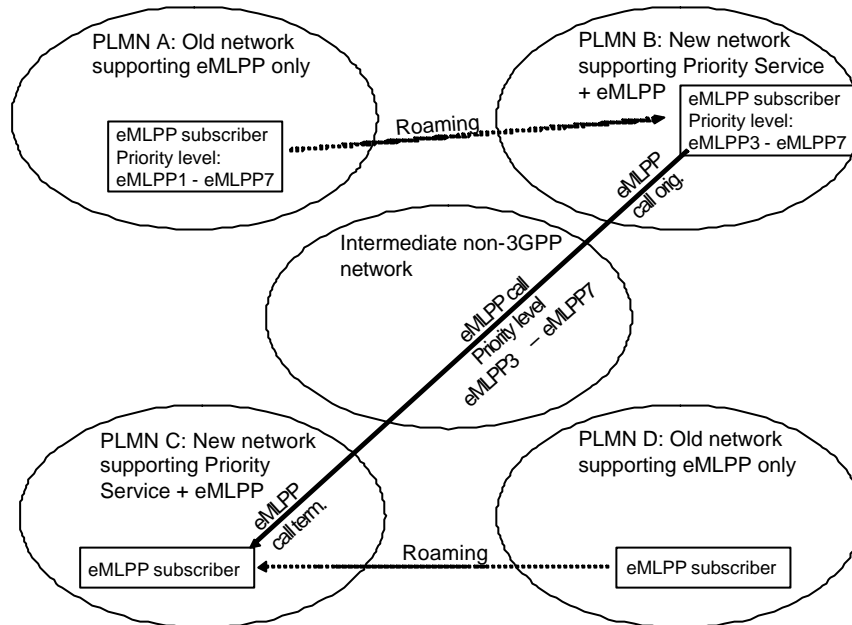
PLMN A: Old network supporting eMLPP only

eMLPP subscriber
Priority level:
eMLPP1 - eMLPP7

Roaming

PLMN B: New network supporting Priority Service + eMLPP

eMLPP subscriber
Priority level:
eMLPP3 - eMLPP7

eMLPP call orig.

Intermediate non-3GPP network

eMLPP call
Priority level
eMLPP3 – eMLPP7

PLMN C: New network supporting Priority Service + eMLPP

eMLPP call term.

eMLPP subscriber

Roaming

PLMN D: Old network supporting eMLPP only

eMLPP subscriber